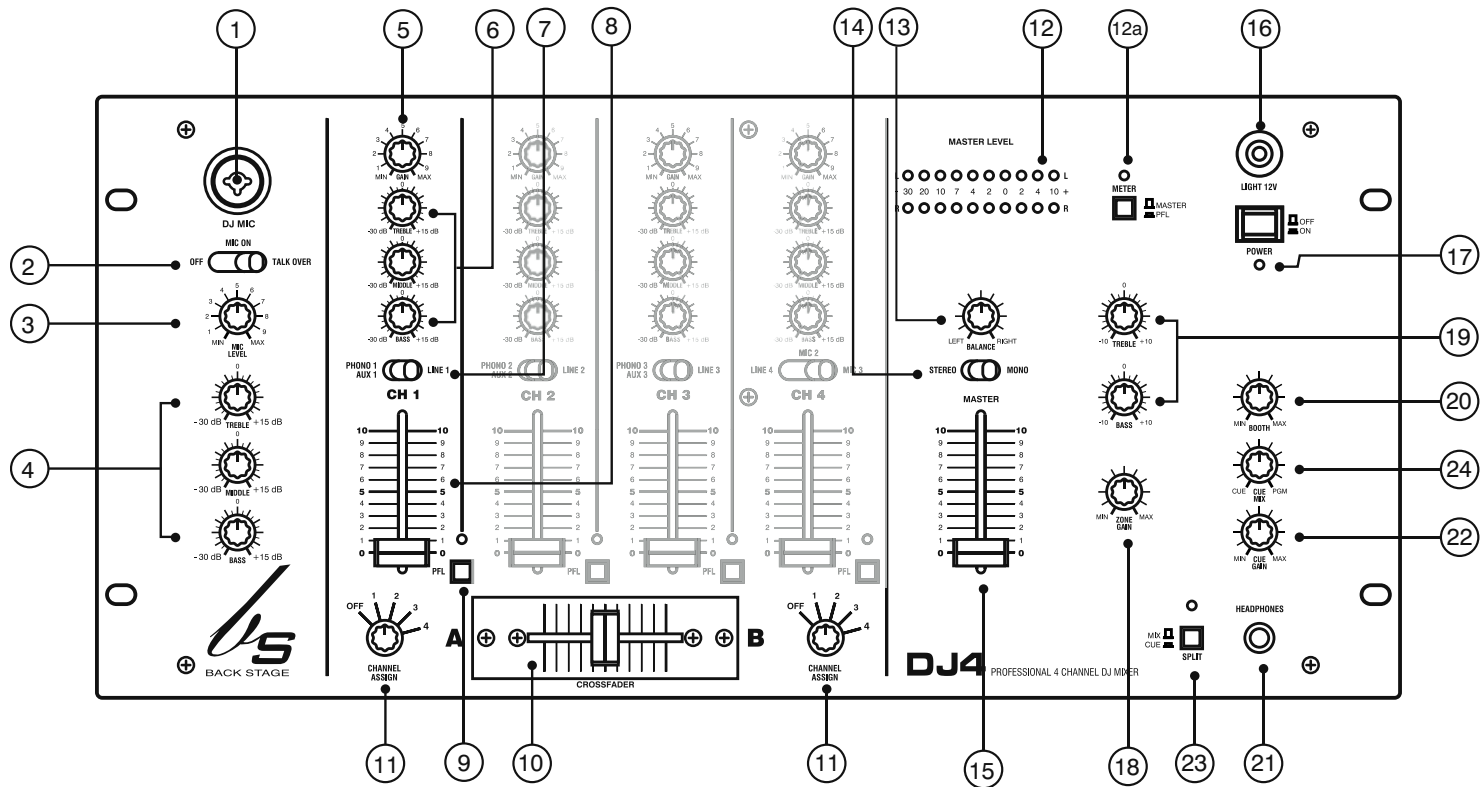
1
5
6
7
8
14
13
12
12a
16

DJ MIC

2
OFF
MIC ON
TALK OVER

3
1 2 3 4 5 6 7 8 9
MIN MIC LEVEL MAX

4
-30 dB TREBLE +15 dB
-30 dB MIDDLE +15 dB
-30 dB BASS +15 dB

BACK STAGE

1 2 3 4 5 6 7 8 9
MIN GAIN MAX
-30 dB TREBLE +15 dB
-30 dB MIDDLE +15 dB
-30 dB BASS +15 dB
PHONO 1 AUX 1 LINE 1
CH 1
10 9 8 7 6 5 4 3 2 1 0
PFL

1 2 3 4 5 6 7 8 9
MIN GAIN MAX
-30 dB TREBLE +15 dB
-30 dB MIDDLE +15 dB
-30 dB BASS +15 dB
PHONO 2 AUX 2 LINE 2
CH 2
10 9 8 7 6 5 4 3 2 1 0
PFL

1 2 3 4 5 6 7 8 9
MIN GAIN MAX
-30 dB TREBLE +15 dB
-30 dB MIDDLE +15 dB
-30 dB BASS +15 dB
PHONO 3 AUX 3 LINE 3
CH 3
10 9 8 7 6 5 4 3 2 1 0
PFL

1 2 3 4 5 6 7 8 9
MIN GAIN MAX
-30 dB TREBLE +15 dB
-30 dB MIDDLE +15 dB
-30 dB BASS +15 dB
MIC 2
LINE 4 MIC 3
CH 4
10 9 8 7 6 5 4 3 2 1 0
PFL

OFF 1 2 3 4
CHANNEL ASSIGN
A
CROSSFADER
B
OFF 1 2 3 4
CHANNEL ASSIGN

MASTER LEVEL
L
- 30 20 10 7 4 2 0 2 4 10 +
R

METER
MASTER
PFL

LEFT BALANCE RIGHT
STEREO MONO
MASTER
10 9 8 7 6 5 4 3 2 1 0

MIN ZONE GAIN MAX

DJ4 PROFESSIONAL 4 CHANNEL DJ MIXER

LIGHT 12V
OFF
ON
POWER

17

0
-10 TREBLE +10
0
-10 BASS +10

19

MIN BOOTH MAX
20
CUE CUE MIX PGM
24
MIN CUE GAIN MAX
22

MIX
CUE
SPLIT
HEADPHONES

11
9
10
11
15
18
23
21